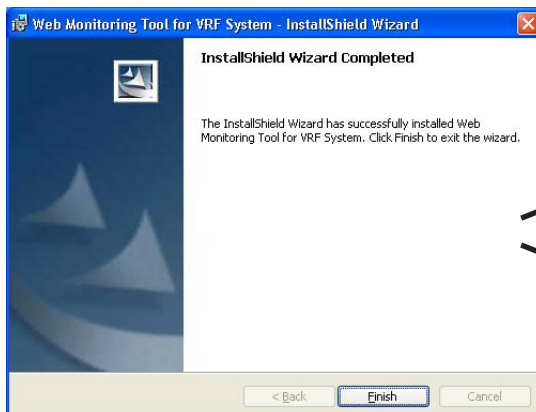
Web Monitoring Tool for VRF System - InstallShield Wizard

InstallShield Wizard Completed

The InstallShield Wizard has successfully installed Web Monitoring Tool for VRF System. Click Finish to exit the wizard.

3

< Back
Finish
Cancel